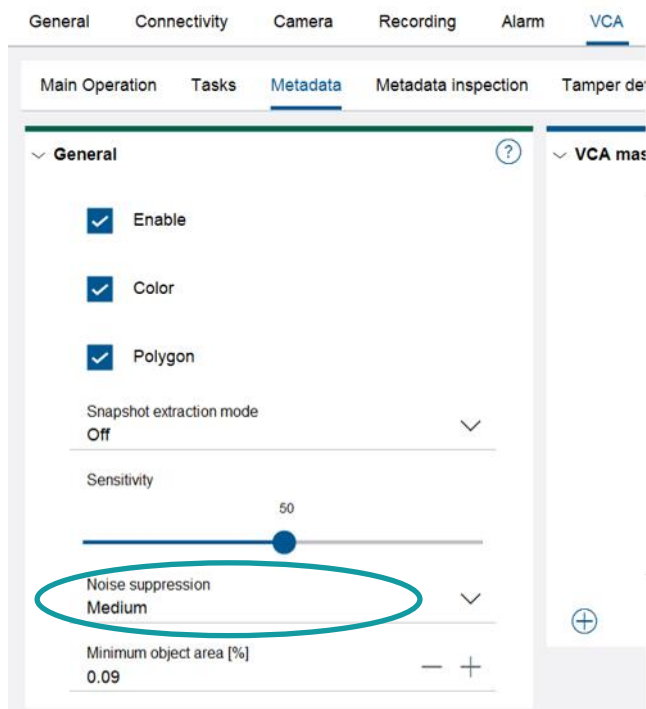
General Connectivity Camera Recording Alarm VCA

Main Operation Tasks Metadata Metadata inspection Tamper de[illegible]

General

Enable

Color

Polygon

Snapshot extraction mode
Off

Sensitivity

50

Noise suppression
Medium

Minimum object area [%]
0.09

VCA mas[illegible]